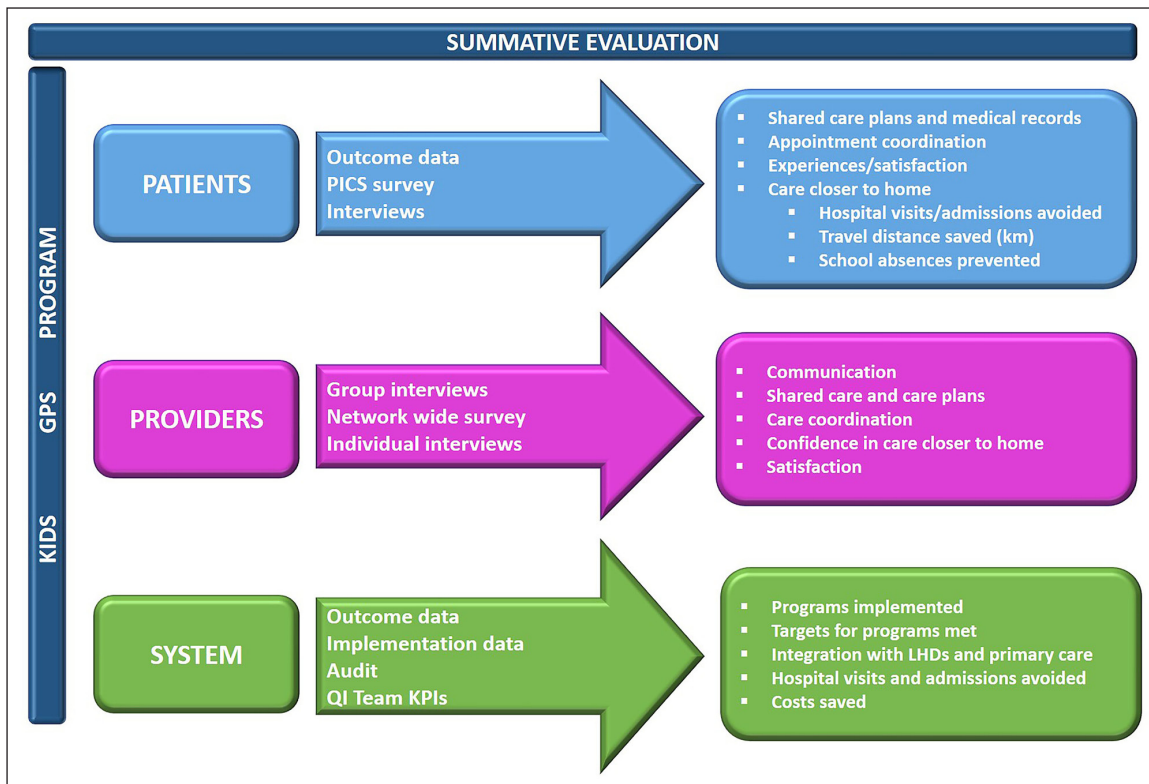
SUMMATIVE EVALUATION

KIDS GPS PROGRAM

PATIENTS

Outcome data
PICS survey
Interviews

- Shared care plans and medical records
- Appointment coordination
- Experiences/satisfaction
- Care closer to home
  - Hospital visits/admissions avoided
  - Travel distance saved (km)
  - School absences prevented

PROVIDERS

Group interviews
Network wide survey
Individual interviews

- Communication
- Shared care and care plans
- Care coordination
- Confidence in care closer to home
- Satisfaction

SYSTEM

Outcome data
Implementation data
Audit
QI Team KPIs

- Programs implemented
- Targets for programs met
- Integration with LHDs and primary care
- Hospital visits and admissions avoided
- Costs saved